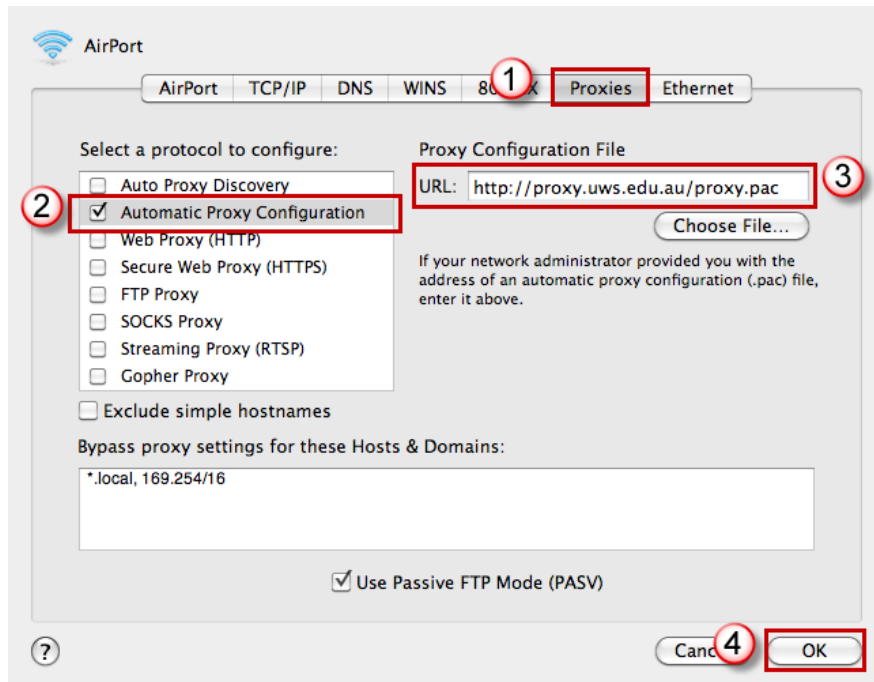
AirPort

AirPort | TCP/IP | DNS | WINS | 80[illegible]X | Proxies | Ethernet

1

Select a protocol to configure:

2

Auto Proxy Discovery
Automatic Proxy Configuration
Web Proxy (HTTP)
Secure Web Proxy (HTTPS)
FTP Proxy
SOCKS Proxy
Streaming Proxy (RTSP)
Gopher Proxy

Proxy Configuration File

URL: http://proxy.uws.edu.au/proxy.pac

3

Choose File...

If your network administrator provided you with the address of an automatic proxy configuration (.pac) file, enter it above.

Exclude simple hostnames

Bypass proxy settings for these Hosts & Domains:

*.local, 169.254/16

Use Passive FTP Mode (PASV)

?

Canc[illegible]

4

OK